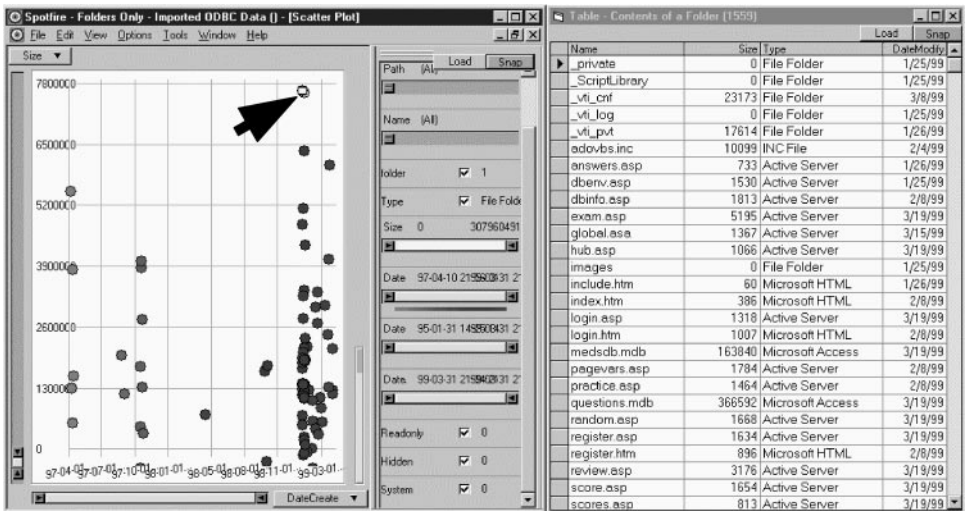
Spotfire - Folders Only - Imported ODBC Data () - [Scatter Plot]
File Edit View Options Tools Window Help
Size ▼

7800000
6500000
5200000
3900000
2600000
1300000
0
97-04-01 97-07-01 97-10-01 98-01-01 98-05-01 98-08-01 98-11-01 99-03-01
DateCreate ▼

Load Snap
Path (All)
Name (All)
folder 1
Type File Folde
Size 0 307960491
Date 97-04-10 21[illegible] 31 2
Date 95-01-31 14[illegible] 31 2
Date 99-03-31 21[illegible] 31 2
Readonly 0
Hidden 0
System 0

Table - Contents of a Folder (1559)
Load Snap

| Name | Size | Type | DateModify |
|---|---|---|---|
| _private | 0 | File Folder | 1/25/99 |
| _ScriptLibrary | 0 | File Folder | 1/25/99 |
| _vti_cnf | 23173 | File Folder | 3/8/99 |
| _vti_log | 0 | File Folder | 1/25/99 |
| _vti_pvt | 17614 | File Folder | 1/26/99 |
| adovbs.inc | 10099 | INC File | 2/4/99 |
| answers.asp | 733 | Active Server | 1/26/99 |
| dbenv.asp | 1530 | Active Server | 1/25/99 |
| dbinfo.asp | 1813 | Active Server | 2/8/99 |
| exam.asp | 5195 | Active Server | 3/19/99 |
| global.asa | 1367 | Active Server | 3/15/99 |
| hub.asp | 1066 | Active Server | 3/19/99 |
| images | 0 | File Folder | 1/25/99 |
| include.htm | 60 | Microsoft HTML | 1/26/99 |
| index.htm | 386 | Microsoft HTML | 2/8/99 |
| login.asp | 1318 | Active Server | 3/19/99 |
| login.htm | 1007 | Microsoft HTML | 2/8/99 |
| medsdb.mdb | 163840 | Microsoft Access | 3/19/99 |
| pagevars.asp | 1784 | Active Server | 2/8/99 |
| practice.asp | 1464 | Active Server | 2/8/99 |
| questions.mdb | 366592 | Microsoft Access | 3/19/99 |
| random.asp | 1668 | Active Server | 3/19/99 |
| register.asp | 1634 | Active Server | 3/19/99 |
| register.htm | 896 | Microsoft HTML | 2/8/99 |
| review.asp | 3176 | Active Server | 3/19/99 |
| score.asp | 1654 | Active Server | 3/19/99 |
| scores.asp | 813 | Active Server | 3/19/99 |